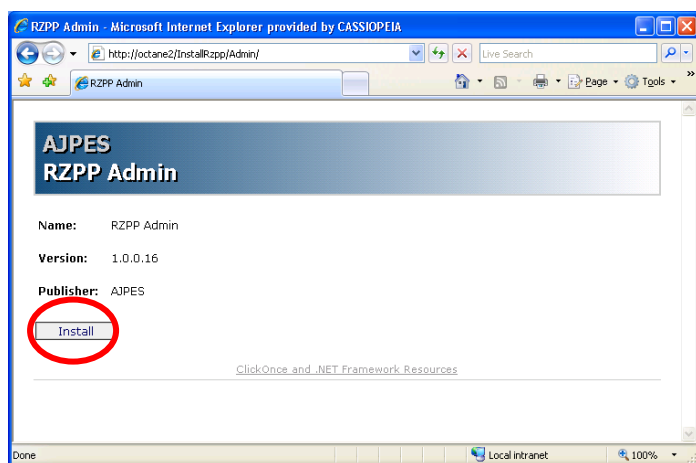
RZPP Admin - Microsoft Internet Explorer provided by CASSIOPEIA

http://octane2/InstallRzpp/Admin/

Live Search

RZPP Admin

Page Tools

AJPES
RZPP Admin

Name: RZPP Admin

Version: 1.0.0.16

Publisher: AJPES

Install

ClickOnce and .NET Framework Resources

Done

Local intranet

100%